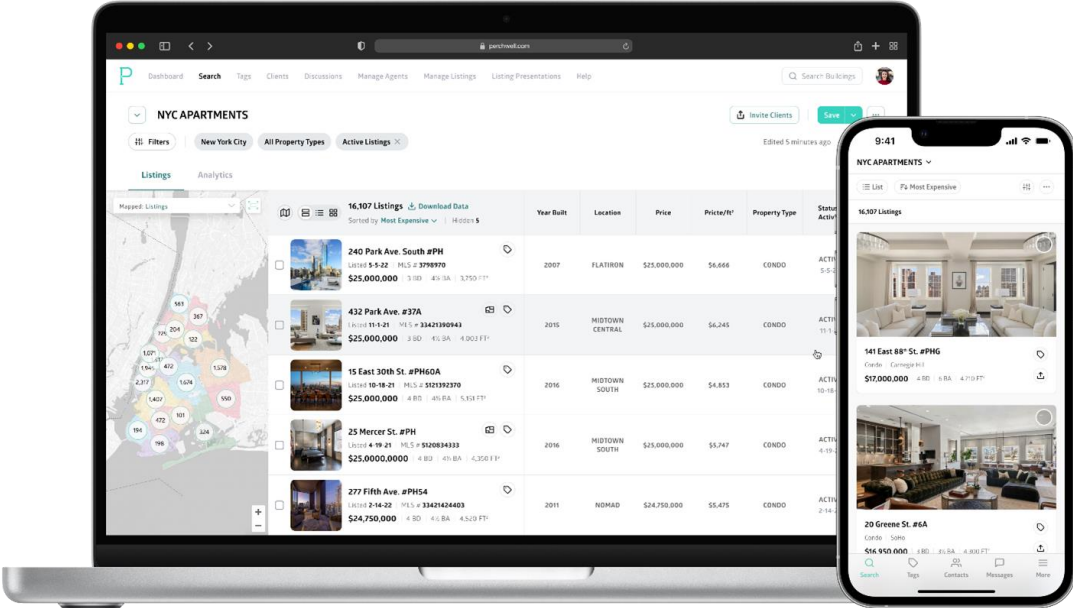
perchwell.com

P Dashboard Search Tags Clients Discussions Manage Agents Manage Listings Listing Presentations Help

Search Buildings

NYC APARTMENTS

Invite Clients Save

Filters New York City All Property Types Active Listings

Edited 5 minutes ago

Listings Analytics

Mapped: Listings

16,107 Listings Download Data
Sorted by Most Expensive Hidden 5

| | Year Built | Location | Price | Price/ft² | Property Type | Status |
|---|---|---|---|---|---|---|
| 240 Park Ave. South #PH Listed 5-5-22 MLS # 3798970 $25,000,000 3 BD 4½ BA 3,750 FT² | 2007 | FLATIRON | $25,000,000 | $6,666 | CONDO | ACTIV 5-5-2 |
| 432 Park Ave. #37A Listed 11-1-21 MLS # 33421390943 $25,000,000 3 BD 4½ BA 4,003 FT² | 2015 | MIDTOWN CENTRAL | $25,000,000 | $6,245 | CONDO | ACTIV 11-1 |
| 15 East 30th St. #PH60A Listed 10-18-21 MLS # 5121392370 $25,000,000 4 BD 4½ BA 5,151 FT² | 2016 | MIDTOWN SOUTH | $25,000,000 | $4,853 | CONDO | ACTIV 10-18 |
| 25 Mercer St. #PH Listed 4-19-21 MLS # 5120834333 $25,0000,0000 4 BD 4½ BA 4,350 FT² | 2016 | MIDTOWN SOUTH | $25,000,000 | $5,747 | CONDO | ACTIV 4-19 |
| 277 Fifth Ave. #PH54 Listed 2-14-22 MLS # 33421424403 $24,750,000 4 BD 4½ BA 4,521 FT² | 2011 | NOMAD | $24,750,000 | $5,475 | CONDO | ACTIV 2-14 |

583 367 204 122 1,071 1,945 472 1,578 2,317 1,674 1,407 101 550 194 196 324

9:41
NYC APARTMENTS
List Most Expensive
16,107 Listings

141 East 88th St. #PHG
Condo Carnegie Hill
$17,000,000 4 BD 6 BA 4,710 FT²

20 Greene St. #6A
Condo SoHo
$16,950,000 3 BD 4½ BA 4,500 FT²

Search Tags Contacts Messages More